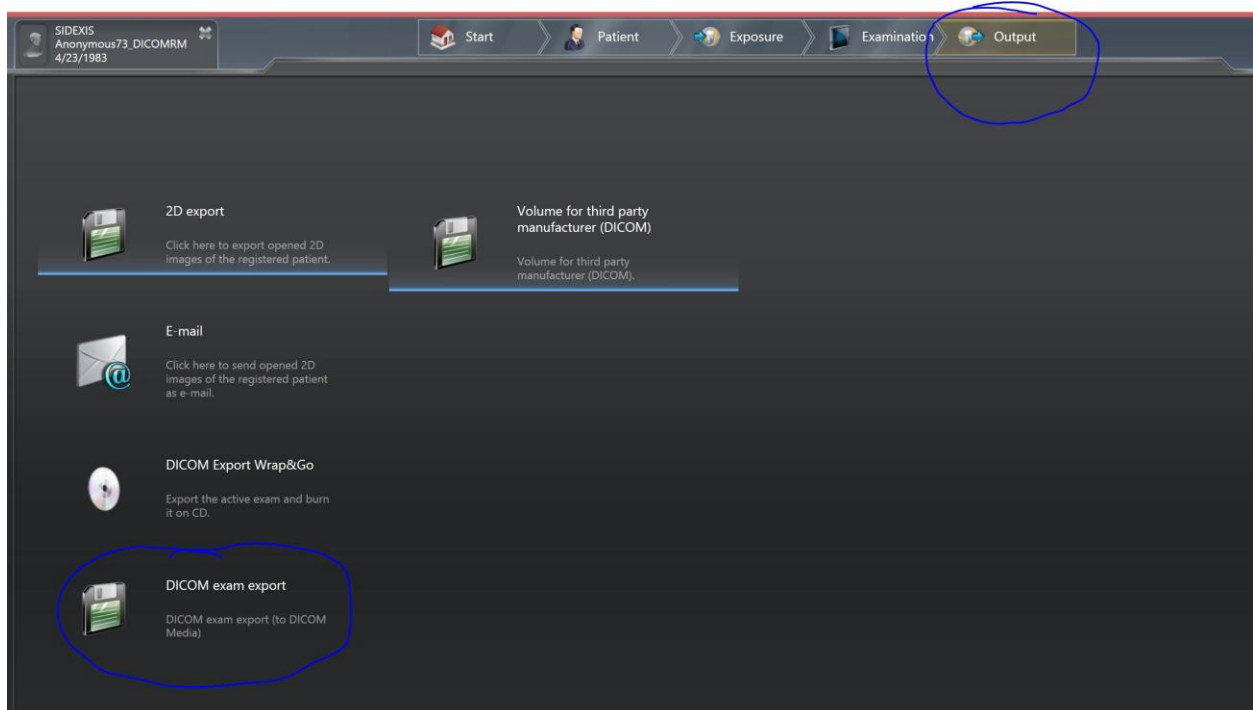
SIDEXIS
Anonymous73_DICOMRM
4/23/1983

Start
Patient
Exposure
Examination
Output

2D export
Click here to export opened 2D images of the registered patient.

Volume for third party manufacturer (DICOM)
Volume for third party manufacturer (DICOM).

E-mail
Click here to send opened 2D images of the registered patient as e-mail.

DICOM Export Wrap&Go
Export the active exam and burn it on CD.

DICOM exam export
DICOM exam export (to DICOM Media)